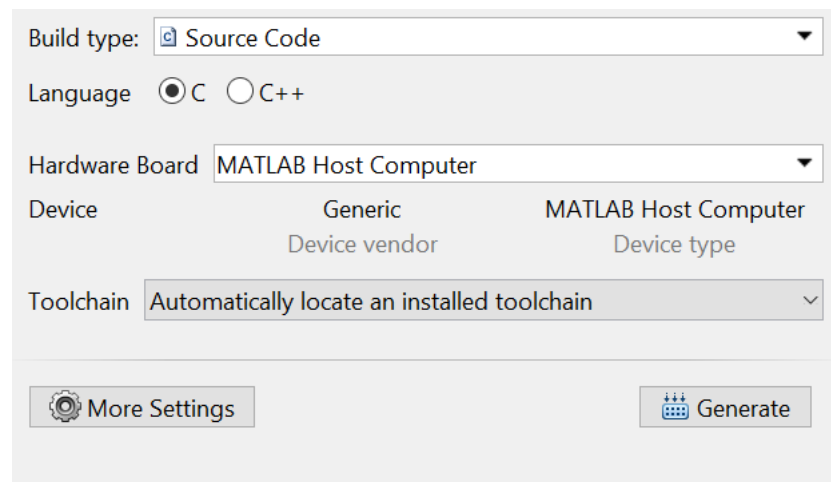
Build type: Source Code

Language C C++

Hardware Board MATLAB Host Computer

Device Generic MATLAB Host Computer
Device vendor Device type

Toolchain Automatically locate an installed toolchain

More Settings Generate